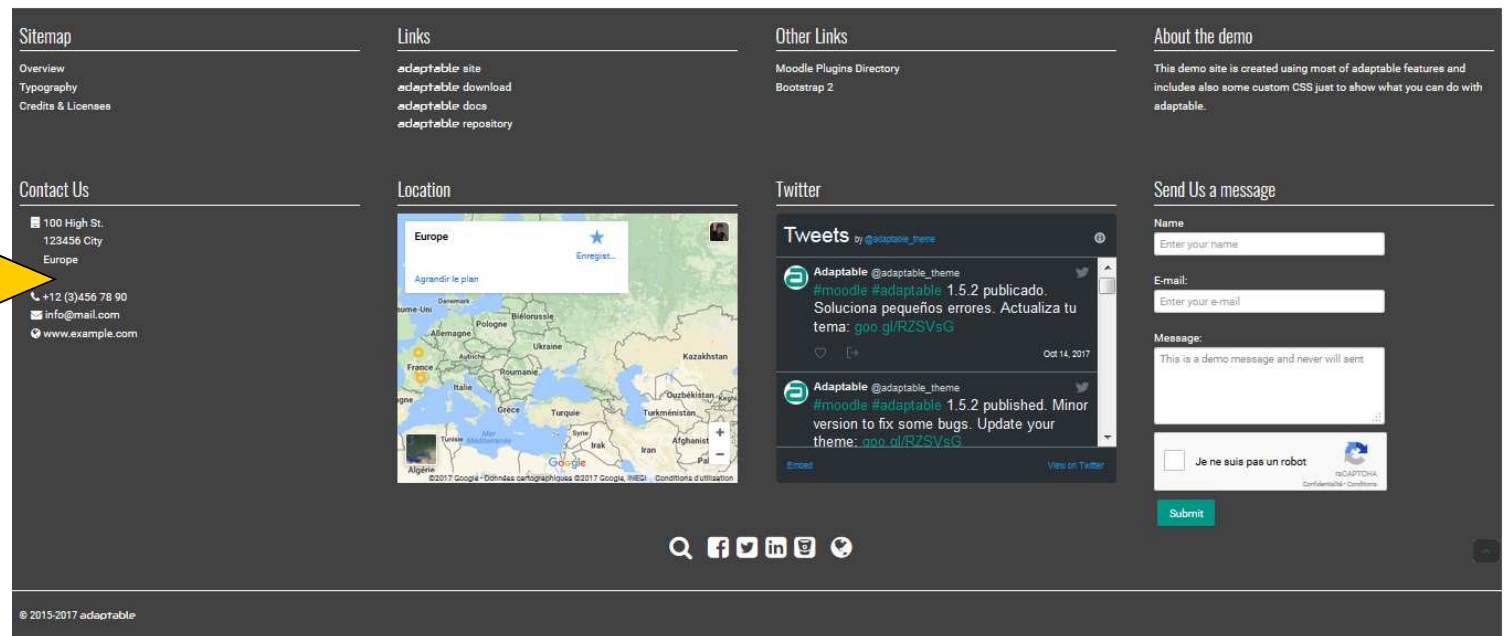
Sitemap
Overview
Typography
Credits & Licenses

Links
adaptable site
adaptable download
adaptable docs
adaptable repository

Other Links
Moodle Plugins Directory
Bootstrap 2

About the demo
This demo site is created using most of adaptable features and includes also some custom CSS just to show what you can do with adaptable.

Contact Us
100 High St.
123456 City
Europe

+12 (3)456 78 90
info@mail.com
www.example.com

Location
Europe
Enregist...
Agrandir le plan
Danemark
Biélorussie
Pologne
Allemagne
Ukraine
Kazakhstan
France
Autriche
Roumanie
Italie
Ouzbékistan
Grèce
Turquie
Turkménistan
Syrie
Tunisie
Mer Méditerranée
Irak
Iran
Afghanist
Algérie
Google
©2017 Google - Données cartographiques ©2017 Google, INEGI Conditions d'utilisation

Twitter
Tweets by @adaptable_theme
Adaptable @adaptable_theme
#moodle #adaptable 1.5.2 publicado. Soluciona pequeños errores. Actualiza tu tema: goo.gl/RZSVsG
Oct 14, 2017
Adaptable @adaptable_theme
#moodle #adaptable 1.5.2 published. Minor version to fix some bugs. Update your theme: goo.gl/RZSVsG
Embed
View on Twitter

Send Us a message
Name
Enter your name
E-mail:
Enter your e-mail
Message:
This is a demo message and never will sent
Je ne suis pas un robot
reCAPTCHA
Confidentialité - Conditions
Submit

© 2015-2017 adaptable